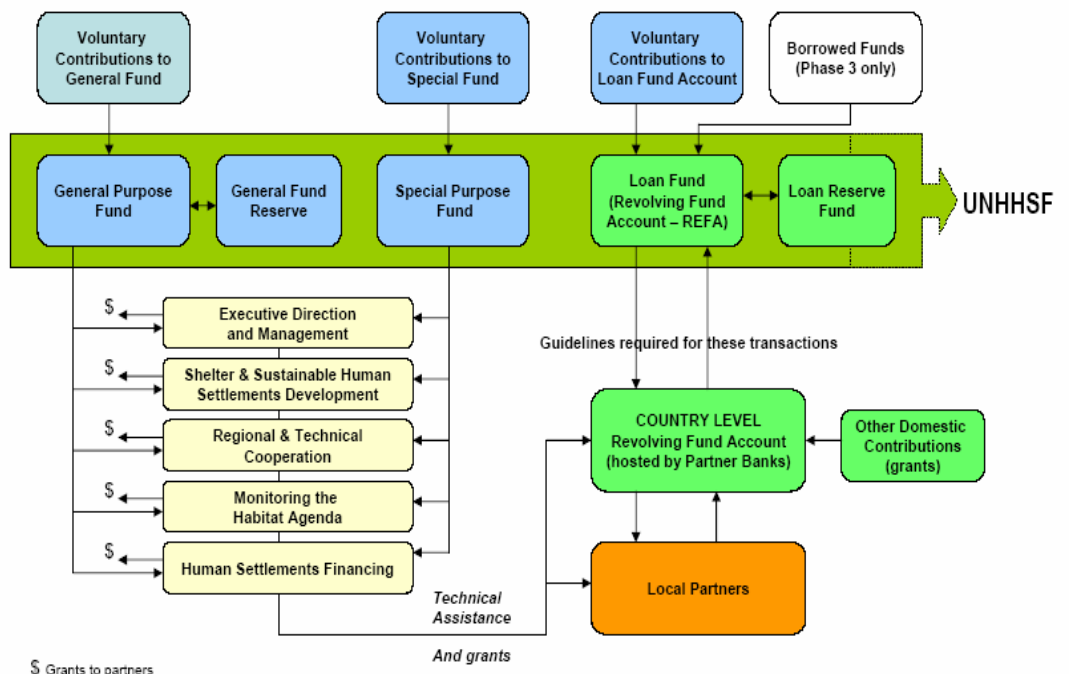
Voluntary Contributions to General Fund

Voluntary Contributions to Special Fund

Voluntary Contributions to Loan Fund Account

Borrowed Funds (Phase 3 only)

General Purpose Fund

General Fund Reserve

Special Purpose Fund

Loan Fund (Revolving Fund Account – REFA)

Loan Reserve Fund

UNHHSF

$

Executive Direction and Management

$

Shelter & Sustainable Human Settlements Development

$

Regional & Technical Cooperation

$

Monitoring the Habitat Agenda

$

Human Settlements Financing

Guidelines required for these transactions

COUNTRY LEVEL Revolving Fund Account (hosted by Partner Banks)

Other Domestic Contributions (grants)

Technical Assistance

Local Partners

And grants

$ Grants to partners